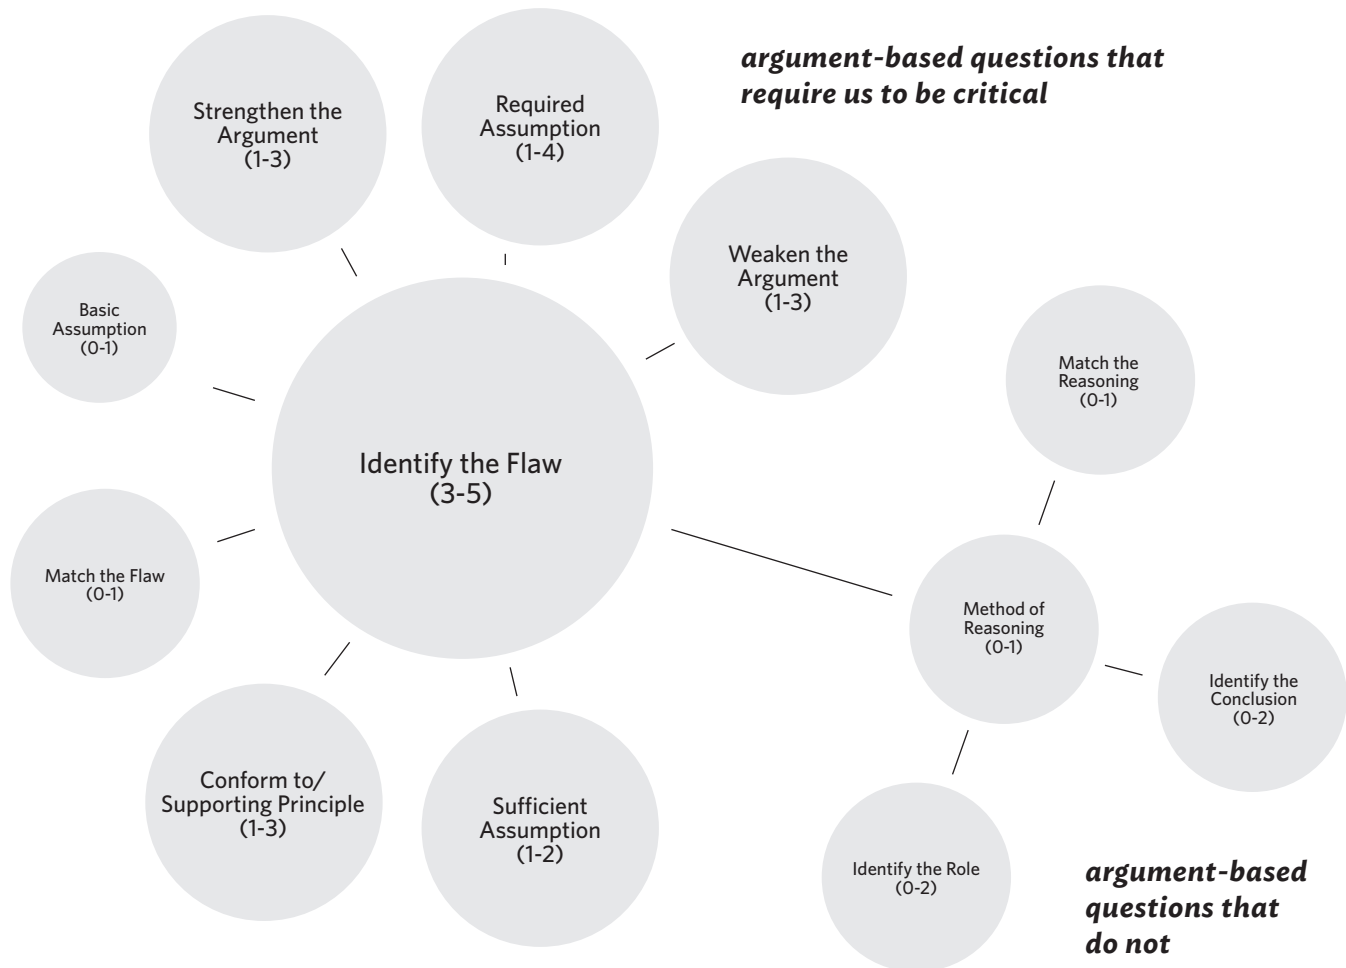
argument-based questions that require us to be critical

Strengthen the Argument (1-3)

Required Assumption (1-4)

Weaken the Argument (1-3)

Basic Assumption (0-1)

Identify the Flaw (3-5)

Match the Flaw (0-1)

Conform to/ Supporting Principle (1-3)

Sufficient Assumption (1-2)

Match the Reasoning (0-1)

Method of Reasoning (0-1)

Identify the Conclusion (0-2)

Identify the Role (0-2)

argument-based questions that do not